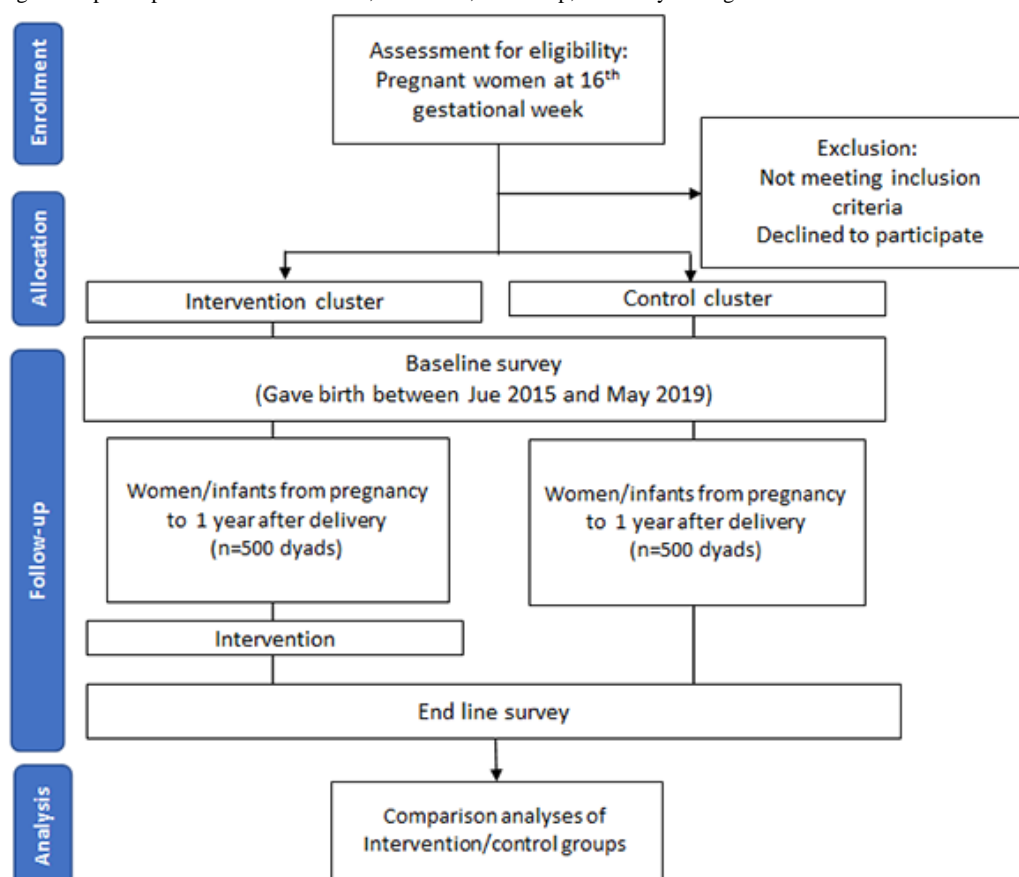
Enrollment

Assessment for eligibility: Pregnant women at 16$^{th}$ gestational week

Exclusion:
Not meeting inclusion criteria
Declined to participate

Allocation

Intervention cluster

Control cluster

Follow-up

Baseline survey
(Gave birth between Jue 2015 and May 2019)

Women/infants from pregnancy to 1 year after delivery (n=500 dyads)

Women/infants from pregnancy to 1 year after delivery (n=500 dyads)

Intervention

End line survey

Analysis

Comparison analyses of Intervention/control groups